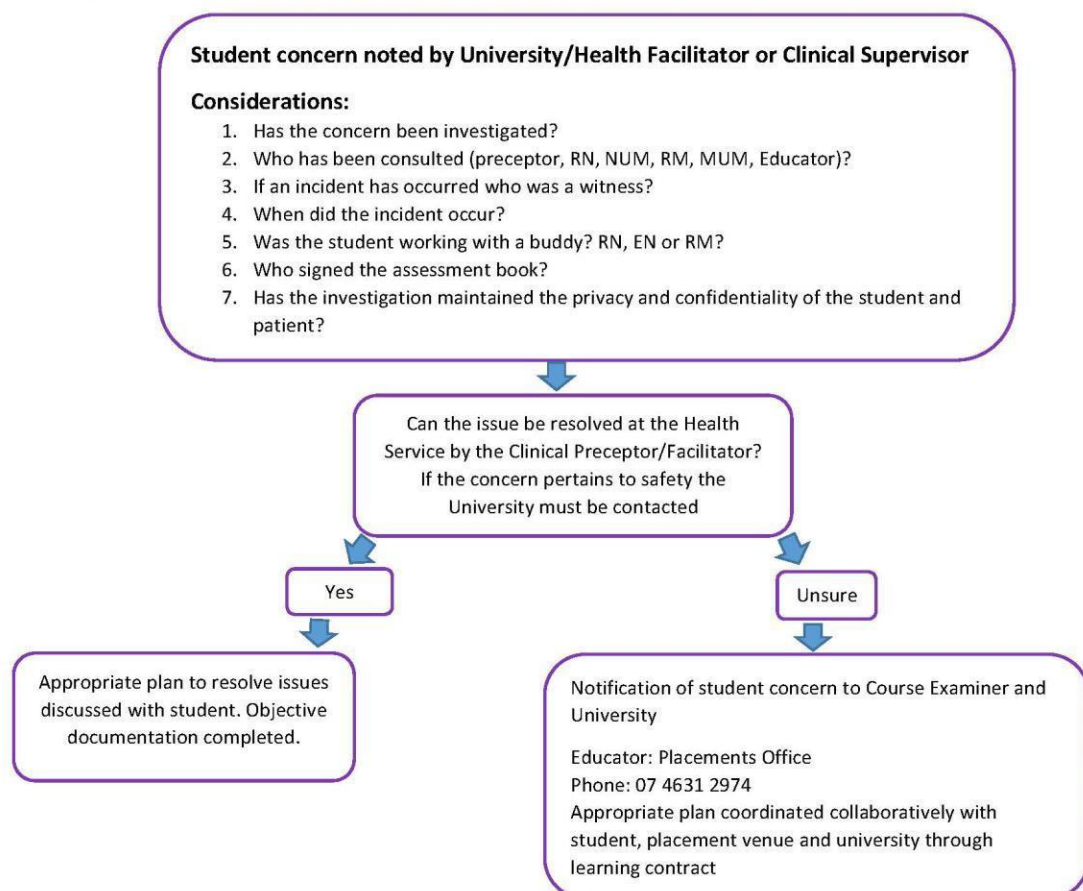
Student concern noted by University/Health Facilitator or Clinical Supervisor

Considerations:

1. Has the concern been investigated?
2. Who has been consulted (preceptor, RN, NUM, RM, MUM, Educator)?
3. If an incident has occurred who was a witness?
4. When did the incident occur?
5. Was the student working with a buddy? RN, EN or RM?
6. Who signed the assessment book?
7. Has the investigation maintained the privacy and confidentiality of the student and patient?

Can the issue be resolved at the Health Service by the Clinical Preceptor/Facilitator? If the concern pertains to safety the University must be contacted

Yes

Appropriate plan to resolve issues discussed with student. Objective documentation completed.

Unsure

Notification of student concern to Course Examiner and University

Educator: Placements Office
Phone: 07 4631 2974
Appropriate plan coordinated collaboratively with student, placement venue and university through learning contract